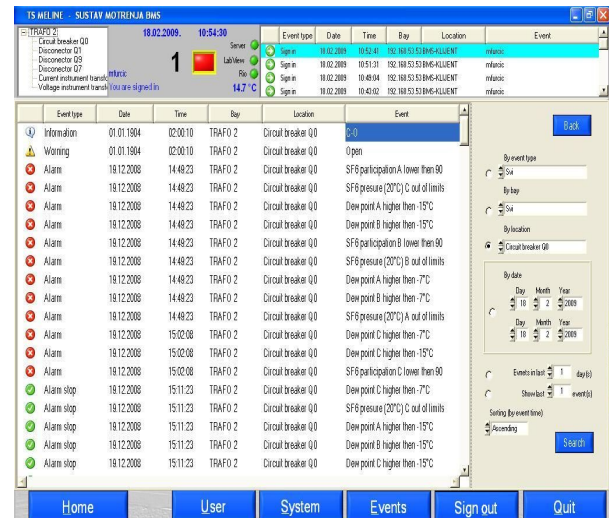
TS MELINE - SUSTAV MOTRENJA BMS

TRAFO 2
Circuit breaker Q0
Disconector Q1
Disconector Q9
Disconector Q7
Current instrument transfo
Voltage instrument transfo

18.02.2009. 10:54:30
mfurcic
You are signed in
1
Server
LabView
Rio
14.7 °C

| Event type | Date | Time | Bay | Location | Event |
|---|---|---|---|---|---|
| Sign in | 18.02.2009 | 10:52:41 | 192.168.53.53 | BMS-KLIJENT | mfurcic |
| Sign in | 18.02.2009 | 10:51:31 | 192.168.53.53 | BMS-KLIJENT | mfurcic |
| Sign in | 18.02.2009 | 10:49:04 | 192.168.53.53 | BMS-KLIJENT | mfurcic |
| Sign in | 18.02.2009 | 10:43:02 | 192.168.53.53 | BMS-KLIJENT | mfurcic |

| Event type | Date | Time | Bay | Location | Event |
|---|---|---|---|---|---|
| Information | 01.01.1904 | 02:00:10 | TRAFO 2 | Circuit breaker Q0 | C-O |
| Warning | 01.01.1904 | 02:00:10 | TRAFO 2 | Circuit breaker Q0 | Open |
| Alarm | 19.12.2008 | 14:49:23 | TRAFO 2 | Circuit breaker Q0 | SF6 participation A lower then 90 |
| Alarm | 19.12.2008 | 14:49:23 | TRAFO 2 | Circuit breaker Q0 | SF6 presure (20°C) C out of limits |
| Alarm | 19.12.2008 | 14:49:23 | TRAFO 2 | Circuit breaker Q0 | Dew point A higher then -15°C |
| Alarm | 19.12.2008 | 14:49:23 | TRAFO 2 | Circuit breaker Q0 | Dew point B higher then -15°C |
| Alarm | 19.12.2008 | 14:49:23 | TRAFO 2 | Circuit breaker Q0 | SF6 participation B lower then 90 |
| Alarm | 19.12.2008 | 14:49:23 | TRAFO 2 | Circuit breaker Q0 | SF6 presure (20°C) B out of limits |
| Alarm | 19.12.2008 | 14:49:23 | TRAFO 2 | Circuit breaker Q0 | Dew point A higher then -7°C |
| Alarm | 19.12.2008 | 14:49:23 | TRAFO 2 | Circuit breaker Q0 | Dew point B higher then -7°C |
| Alarm | 19.12.2008 | 14:49:23 | TRAFO 2 | Circuit breaker Q0 | SF6 presure (20°C) A out of limits |
| Alarm | 19.12.2008 | 15:02:08 | TRAFO 2 | Circuit breaker Q0 | Dew point C higher then -7°C |
| Alarm | 19.12.2008 | 15:02:08 | TRAFO 2 | Circuit breaker Q0 | Dew point C higher then -15°C |
| Alarm | 19.12.2008 | 15:02:08 | TRAFO 2 | Circuit breaker Q0 | SF6 participation C lower then 90 |
| Alarm stop | 19.12.2008 | 15:11:23 | TRAFO 2 | Circuit breaker Q0 | Dew point C higher then -7°C |
| Alarm stop | 19.12.2008 | 15:11:23 | TRAFO 2 | Circuit breaker Q0 | SF6 presure (20°C) C out of limits |
| Alarm stop | 19.12.2008 | 15:11:23 | TRAFO 2 | Circuit breaker Q0 | Dew point A higher then -15°C |
| Alarm stop | 19.12.2008 | 15:11:23 | TRAFO 2 | Circuit breaker Q0 | Dew point B higher then -15°C |
| Alarm stop | 19.12.2008 | 15:11:23 | TRAFO 2 | Circuit breaker Q0 | Dew point C higher then -15°C |

Back
By event type
Svi
By bay
Svi
By location
Circuit breaker Q0
By date
Day Month Year
18 2 2009
Day Month Year
18 2 2009
Events in last 1 day(s)
Show last 1 event(s)
Sorting (by event time)
Ascending
Search

Home User System Events Sign out Quit